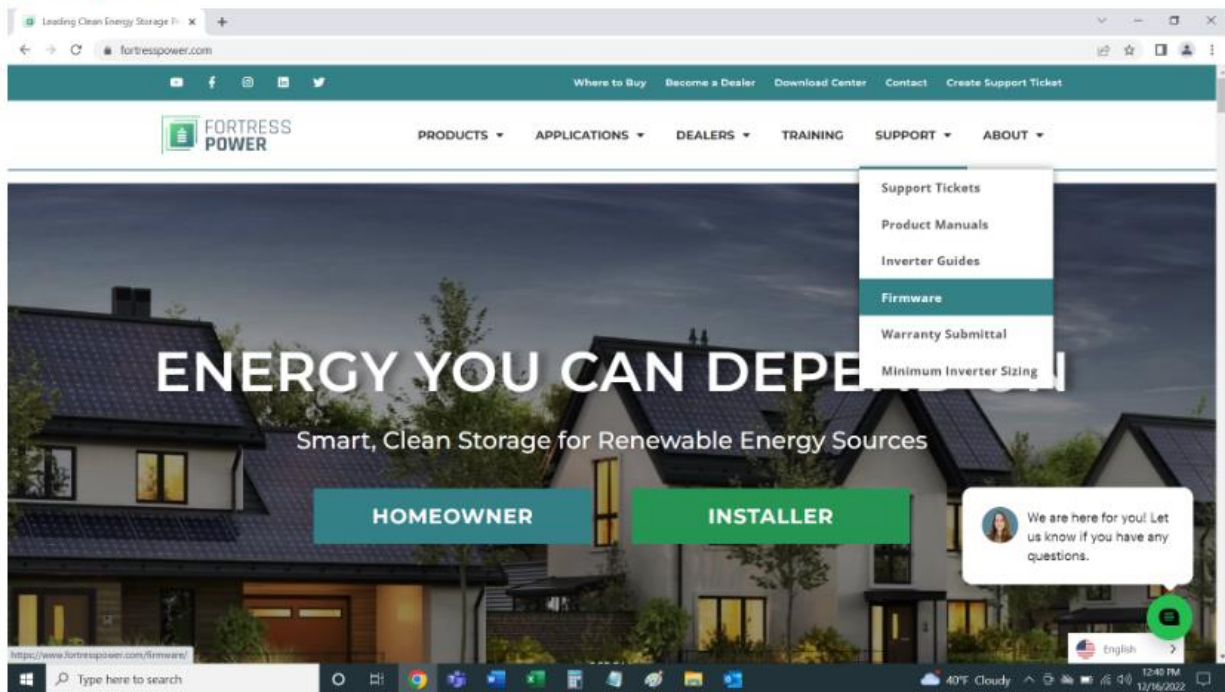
Leading Clean Energy Storage P ×

fortresspower.com

Where to Buy Become a Dealer Download Center Contact Create Support Ticket

FORTRESS POWER

PRODUCTS ▾ APPLICATIONS ▾ DEALERS ▾ TRAINING SUPPORT ▾ ABOUT ▾

Support Tickets
Product Manuals
Inverter Guides
Firmware
Warranty Submittal
Minimum Inverter Sizing

ENERGY YOU CAN DEPE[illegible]

Smart, Clean Storage for Renewable Energy Sources

HOMEOWNER

INSTALLER

We are here for you! Let us know if you have any questions.

English

https://www.fortresspower.com/firmware/

Type here to search

40°F Cloudy

12:40 PM
12/16/2022